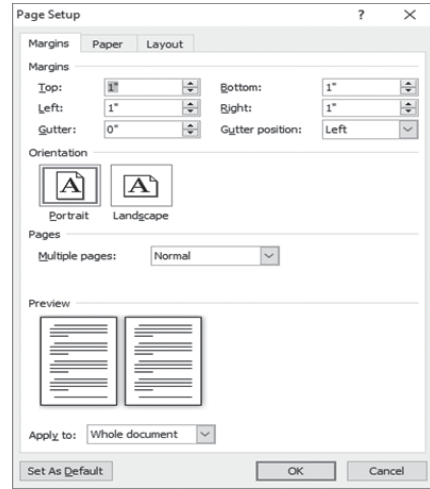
Page Setup ? ×

Margins Paper Layout

Margins

Top: 1" Bottom: 1"

Left: 1" Right: 1"

Gutter: 0" Gutter position: Left

Orientation

A A

Portrait Landscape

Pages

Multiple pages: Normal

Preview

Apply to: Whole document

Set As Default OK Cancel